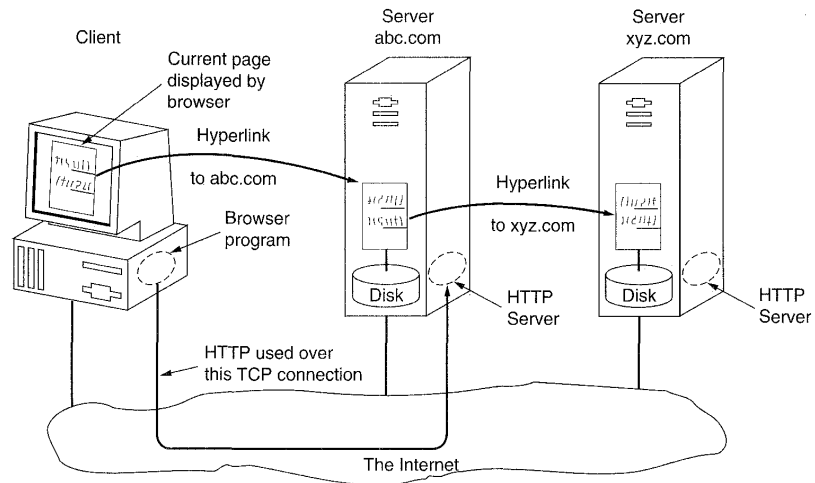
Client

Current page displayed by browser

Server abc.com

Server xyz.com

Hyperlink

to abc.com

Hyperlink

to xyz.com

Browser program

Disk

Disk

HTTP Server

HTTP Server

HTTP used over this TCP connection

The Internet